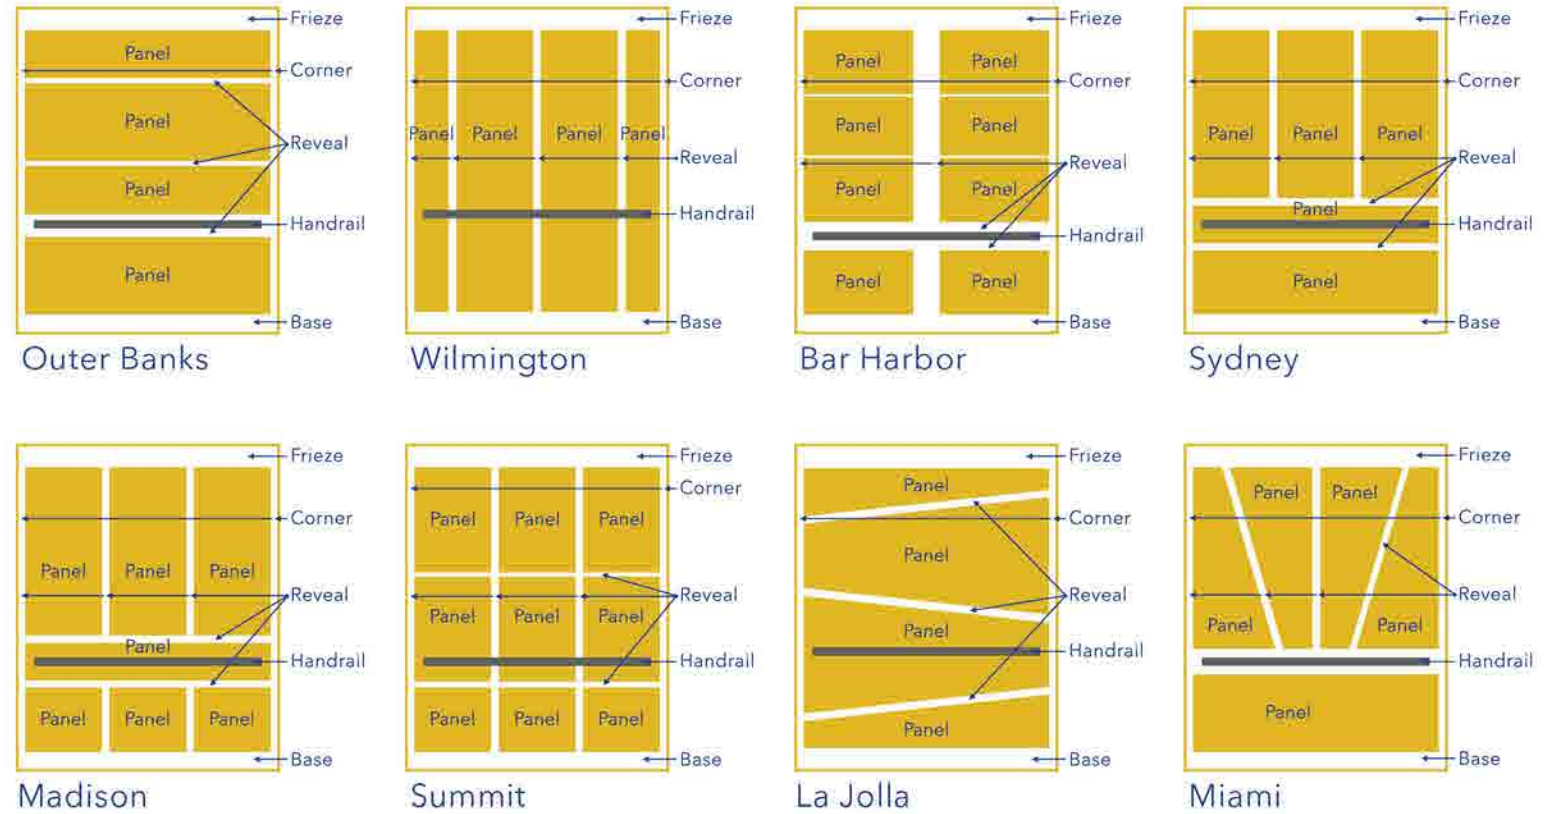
Panel
Panel
Panel
Panel
Frieze
Corner
Reveal
Handrail
Base
Outer Banks

Panel Panel Panel Panel
Frieze
Corner
Reveal
Handrail
Base
Wilmington

Panel Panel
Panel Panel
Panel Panel
Panel Panel
Frieze
Corner
Reveal
Handrail
Base
Bar Harbor

Panel Panel Panel
Panel
Panel
Frieze
Corner
Reveal
Handrail
Base
Sydney

Panel Panel Panel
Panel
Panel Panel Panel
Frieze
Corner
Reveal
Handrail
Base
Madison

Panel Panel Panel
Panel Panel Panel
Panel Panel Panel
Frieze
Corner
Reveal
Handrail
Base
Summit

Panel
Panel
Panel
Panel
Frieze
Corner
Reveal
Handrail
Base
La Jolla

Panel Panel
Panel Panel
Panel
Frieze
Corner
Reveal
Handrail
Base
Miami